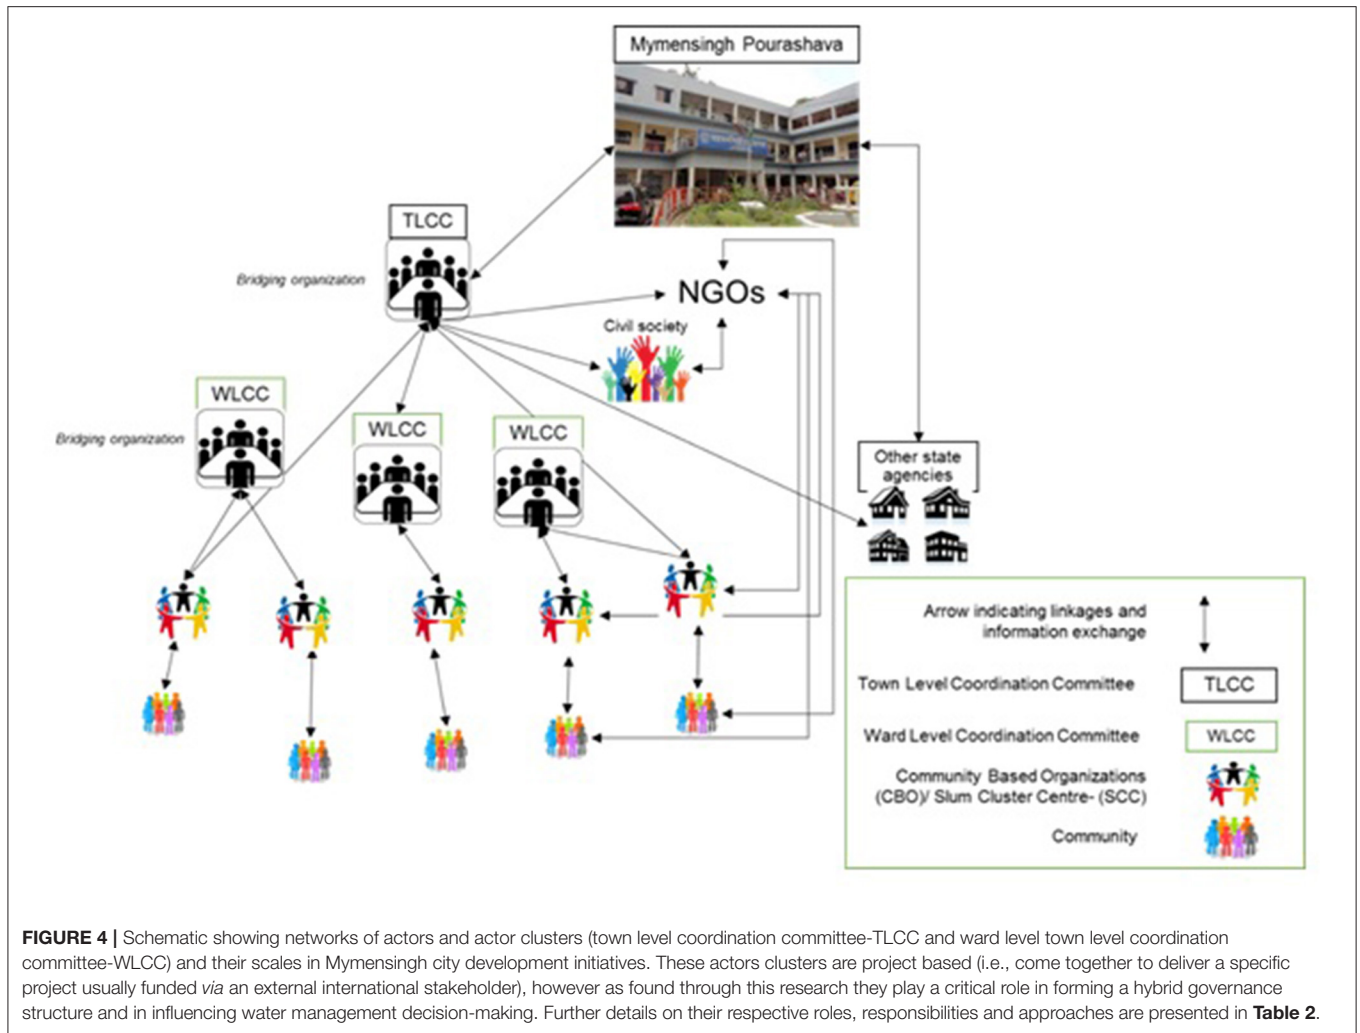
Mymensingh Pourashava

TLCC

Bridging organization

NGOs

Civil society

WLCC

Bridging organization

WLCC

WLCC

Other state agencies

Arrow indicating linkages and information exchange

Town Level Coordination Committee

TLCC

Ward Level Coordination Committee

WLCC

Community Based Organizations (CBO)/ Slum Cluster Centre- (SCC)

Community

**FIGURE 4 |** Schematic showing networks of actors and actor clusters (town level coordination committee-TLCC and ward level town level coordination committee-WLCC) and their scales in Mymensingh city development initiatives. These actors clusters are project based (i.e., come together to deliver a specific project usually funded *via* an external international stakeholder), however as found through this research they play a critical role in forming a hybrid governance structure and in influencing water management decision-making. Further details on their respective roles, responsibilities and approaches are presented in **Table 2**.